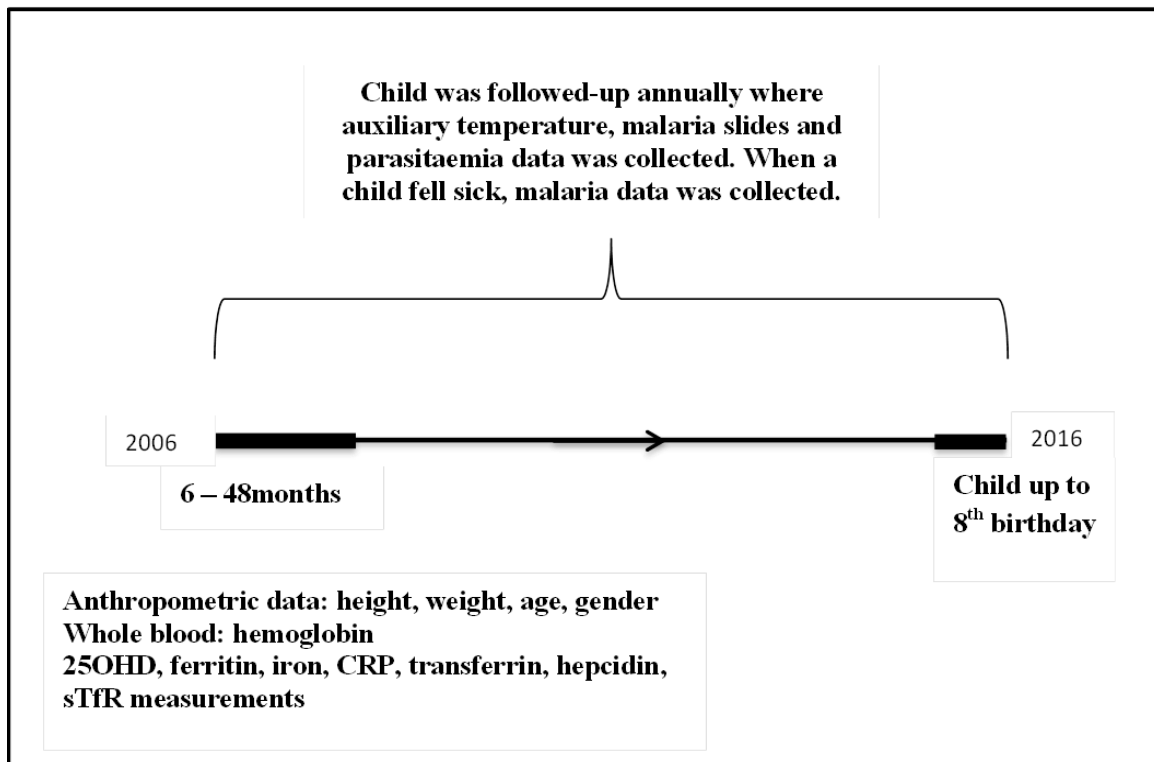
Child was followed-up annually where auxiliary temperature, malaria slides and parasitaemia data was collected. When a child fell sick, malaria data was collected.

2006

6 – 48months

2016

Child up to 8$^{th}$ birthday

Anthropometric data: height, weight, age, gender
Whole blood: hemoglobin
25OHD, ferritin, iron, CRP, transferrin, hepcidin, sTfR measurements